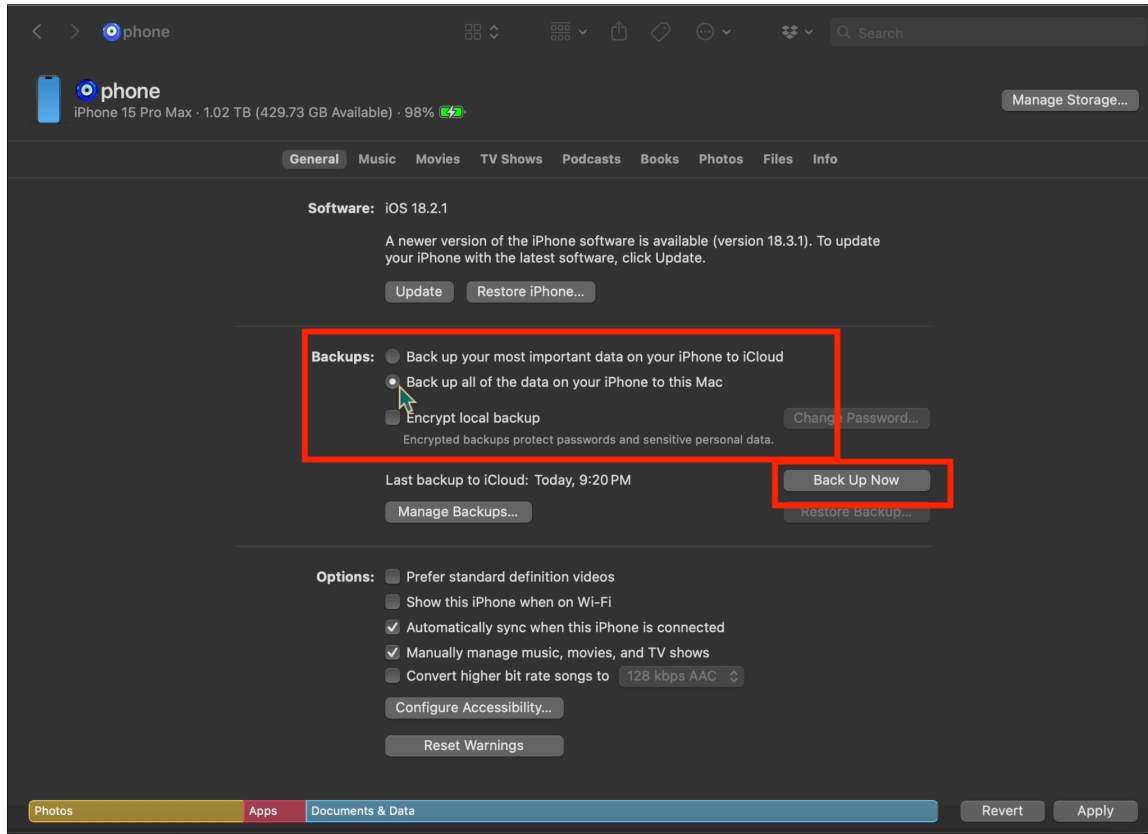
phone

Search

phone
iPhone 15 Pro Max · 1.02 TB (429.73 GB Available) · 98%

Manage Storage...

General Music Movies TV Shows Podcasts Books Photos Files Info

Software: iOS 18.2.1

A newer version of the iPhone software is available (version 18.3.1). To update your iPhone with the latest software, click Update.

Update Restore iPhone...

Backups: Back up your most important data on your iPhone to iCloud

Back up all of the data on your iPhone to this Mac

Encrypt local backup

Change Password...

Encrypted backups protect passwords and sensitive personal data.

Last backup to iCloud: Today, 9:20 PM

Back Up Now

Manage Backups...

Restore Backup...

Options: Prefer standard definition videos

Show this iPhone when on Wi-Fi

Automatically sync when this iPhone is connected

Manually manage music, movies, and TV shows

Convert higher bit rate songs to 128 kbps AAC

Configure Accessibility...

Reset Warnings

Photos Apps Documents & Data

Revert Apply